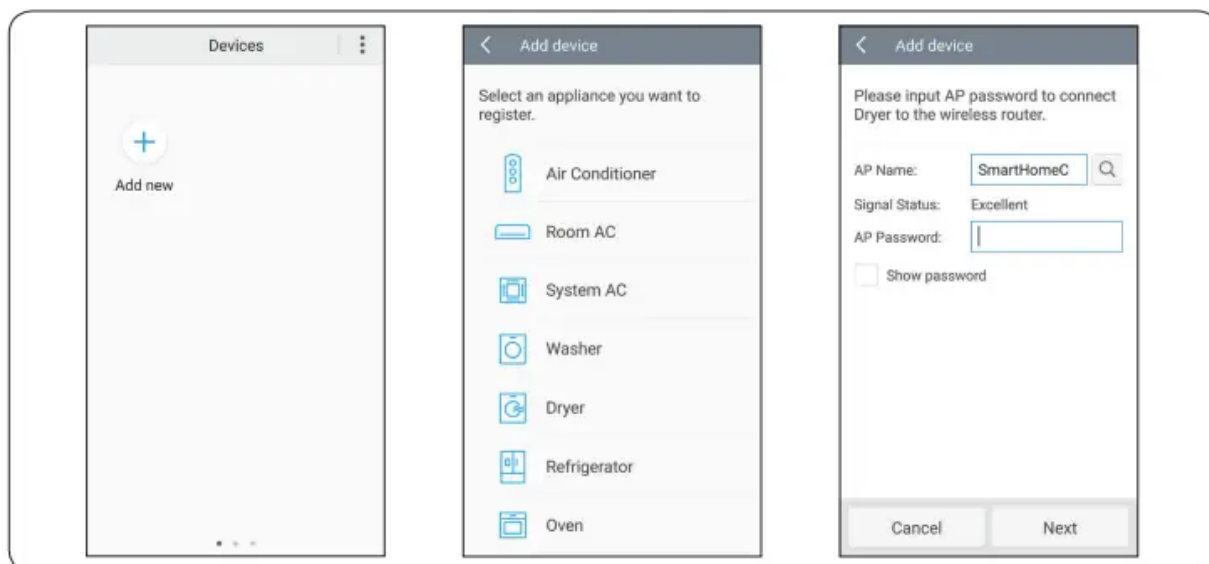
Devices

Add new

Add device

Select an appliance you want to register.

Air Conditioner

Room AC

System AC

Washer

Dryer

Refrigerator

Oven

Add device

Please input AP password to connect Dryer to the wireless router.

AP Name: SmartHomeC

Signal Status: Excellent

AP Password:

Show password

Cancel

Next